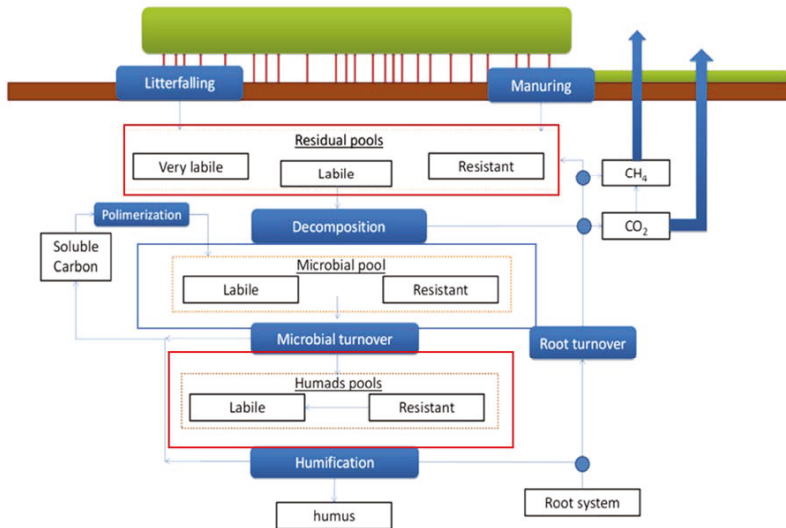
Litterfalling

Manuring

Residual pools

Very labile

Labile

Resistant

$CH_4$

Polimerization

Decomposition

$CO_2$

Soluble Carbon

Microbial pool

Labile

Resistant

Microbial turnover

Root turnover

Humads pools

Labile

Resistant

Humification

Root system

humus